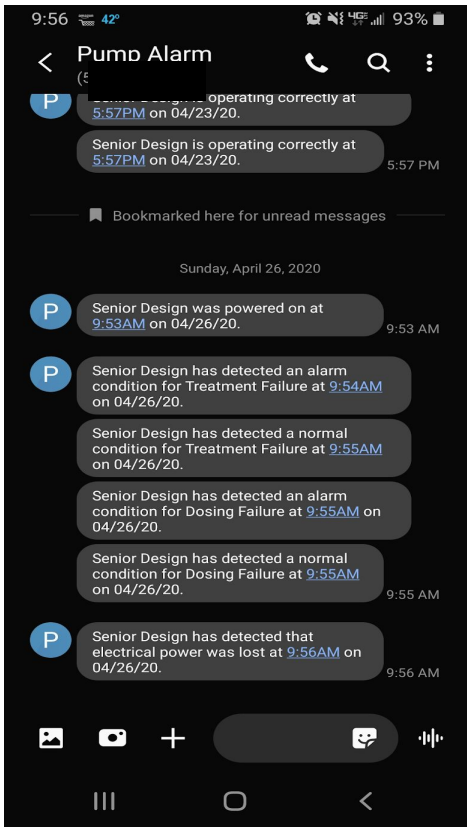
9:56 42° 93%

Pump Alarm
(5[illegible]

Senior Design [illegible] operating correctly at 5:57PM on 04/23/20.

Senior Design is operating correctly at 5:57PM on 04/23/20.
5:57 PM

Bookmarked here for unread messages

Sunday, April 26, 2020

Senior Design was powered on at 9:53AM on 04/26/20.
9:53 AM

Senior Design has detected an alarm condition for Treatment Failure at 9:54AM on 04/26/20.

Senior Design has detected a normal condition for Treatment Failure at 9:55AM on 04/26/20.

Senior Design has detected an alarm condition for Dosing Failure at 9:55AM on 04/26/20.

Senior Design has detected a normal condition for Dosing Failure at 9:55AM on 04/26/20.
9:55 AM

Senior Design has detected that electrical power was lost at 9:56AM on 04/26/20.
9:56 AM